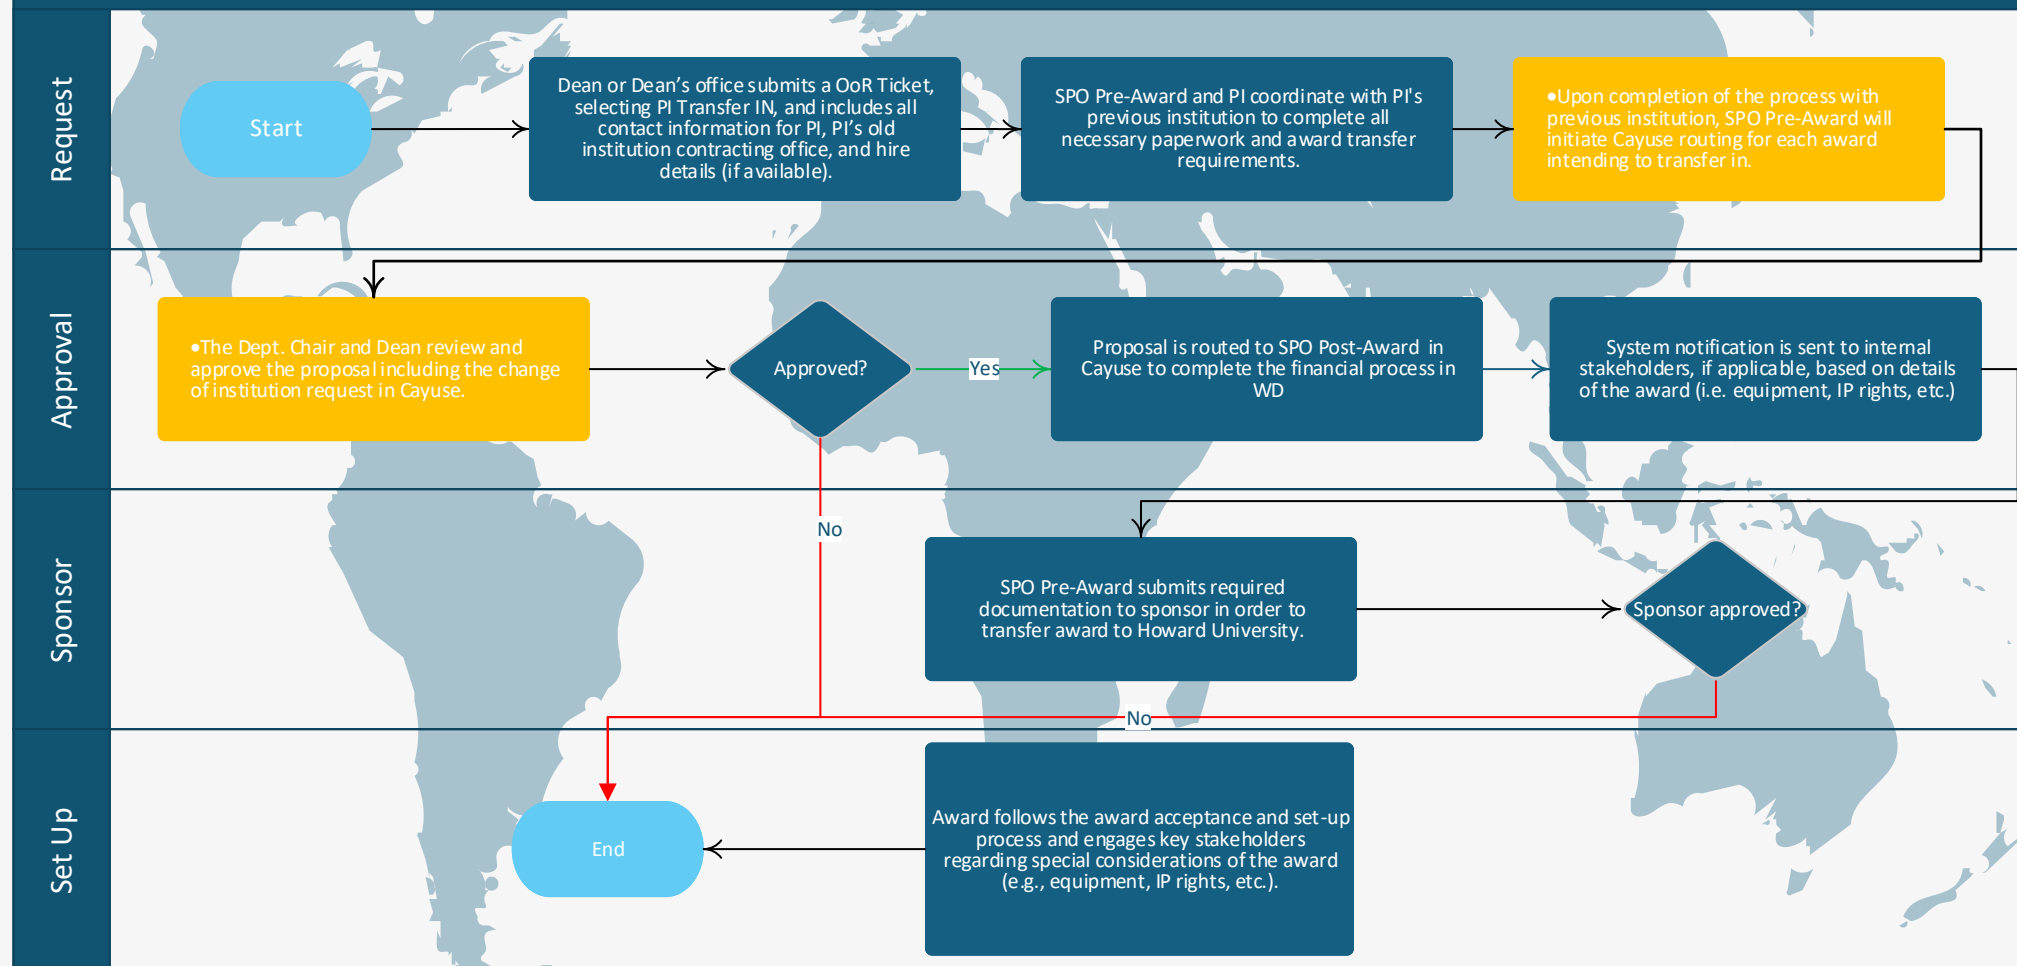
Request

Start

Dean or Dean's office submits a OoR Ticket, selecting PI Transfer IN, and includes all contact information for PI, PI's old institution contracting office, and hire details (if available).

SPO Pre-Award and PI coordinate with PI's previous institution to complete all necessary paperwork and award transfer requirements.

•Upon completion of the process with previous institution, SPO Pre-Award will initiate Cayuse routing for each award intending to transfer in.

Approval

•The Dept. Chair and Dean review and approve the proposal including the change of institution request in Cayuse.

Approved?

Yes

Proposal is routed to SPO Post-Award in Cayuse to complete the financial process in WD

System notification is sent to internal stakeholders, if applicable, based on details of the award (i.e. equipment, IP rights, etc.)

No

Sponsor

SPO Pre-Award submits required documentation to sponsor in order to transfer award to Howard University.

Sponsor approved?

No

Set Up

End

Award follows the award acceptance and set-up process and engages key stakeholders regarding special considerations of the award (e.g., equipment, IP rights, etc.).